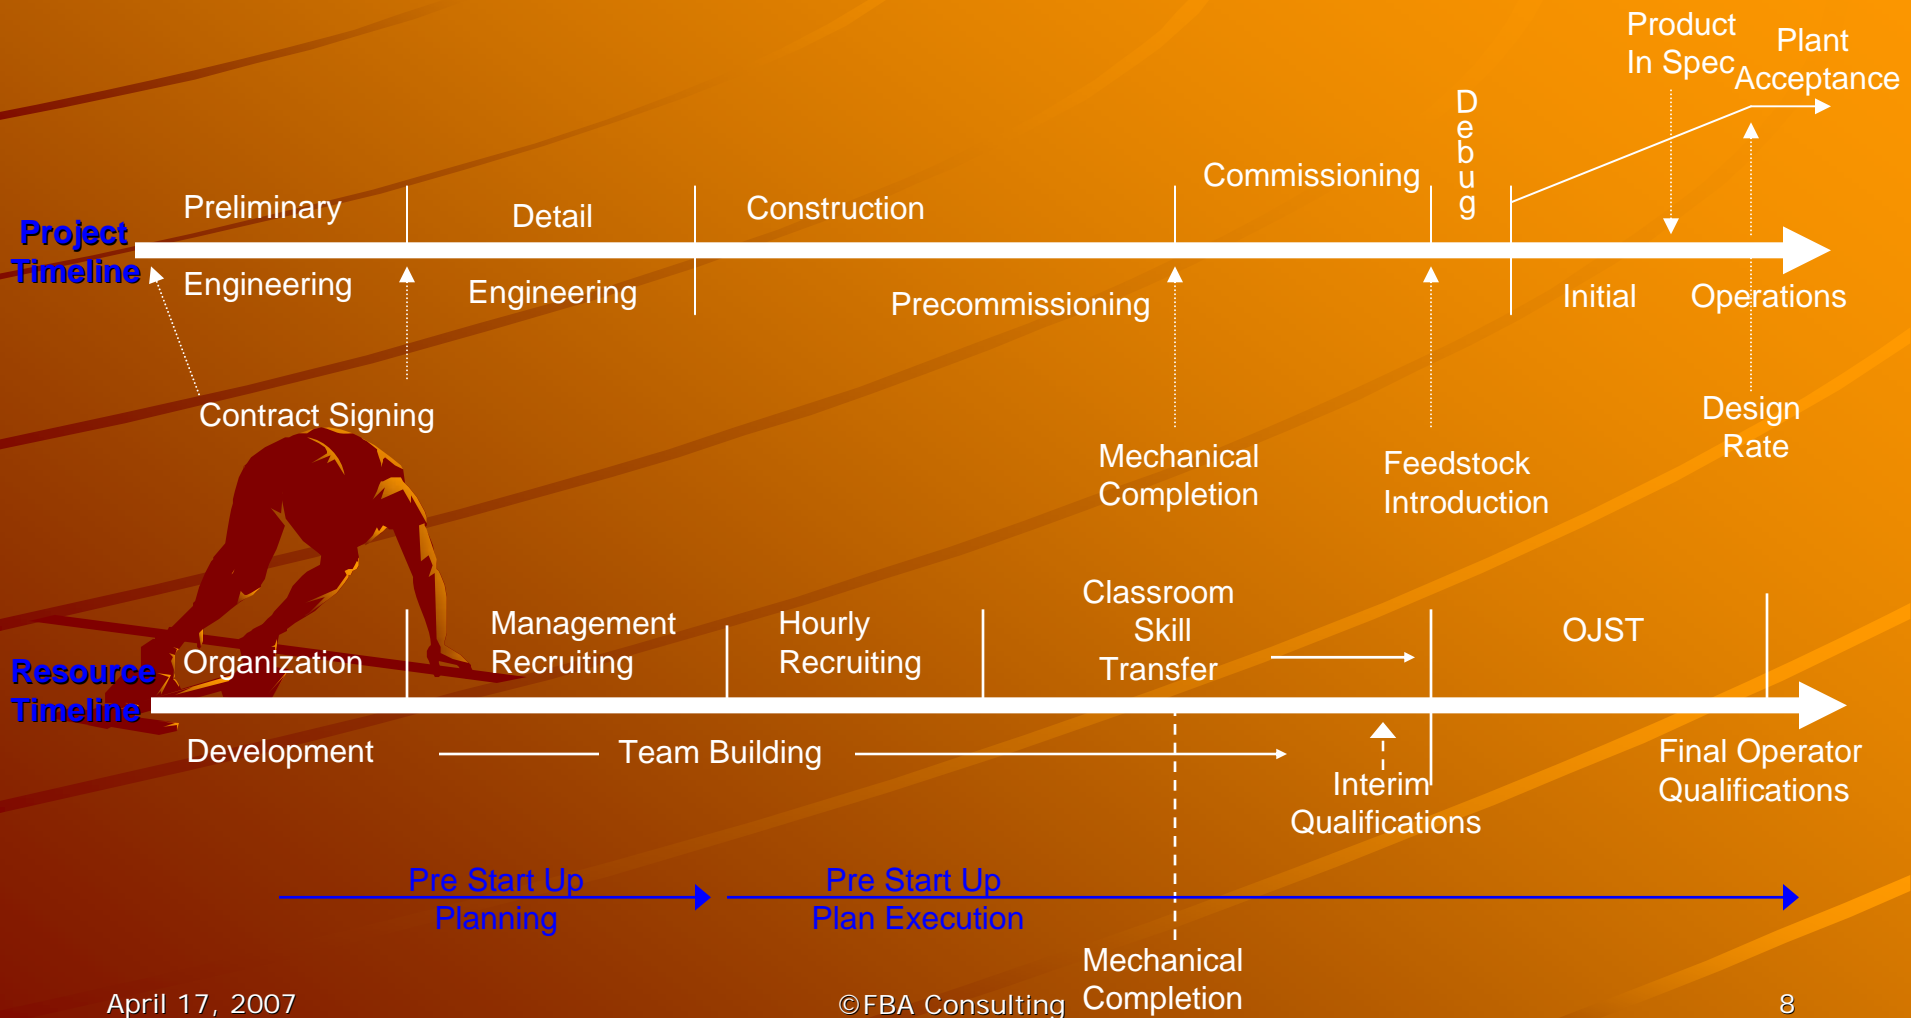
Product In Spec

Plant Acceptance

Project Timeline

Preliminary Engineering

Detail Engineering

Construction

Precommissioning

Commissioning

Debug

Initial Operations

Contract Signing

Mechanical Completion

Feedstock Introduction

Design Rate

Resource Timeline

Organization Development

Management Recruiting

Hourly Recruiting

Team Building

Classroom Skill Transfer

OJST

Interim Qualifications

Final Operator Qualifications

Pre Start Up Planning

Pre Start Up Plan Execution

Mechanical Completion

April 17, 2007

©FBA Consulting

8